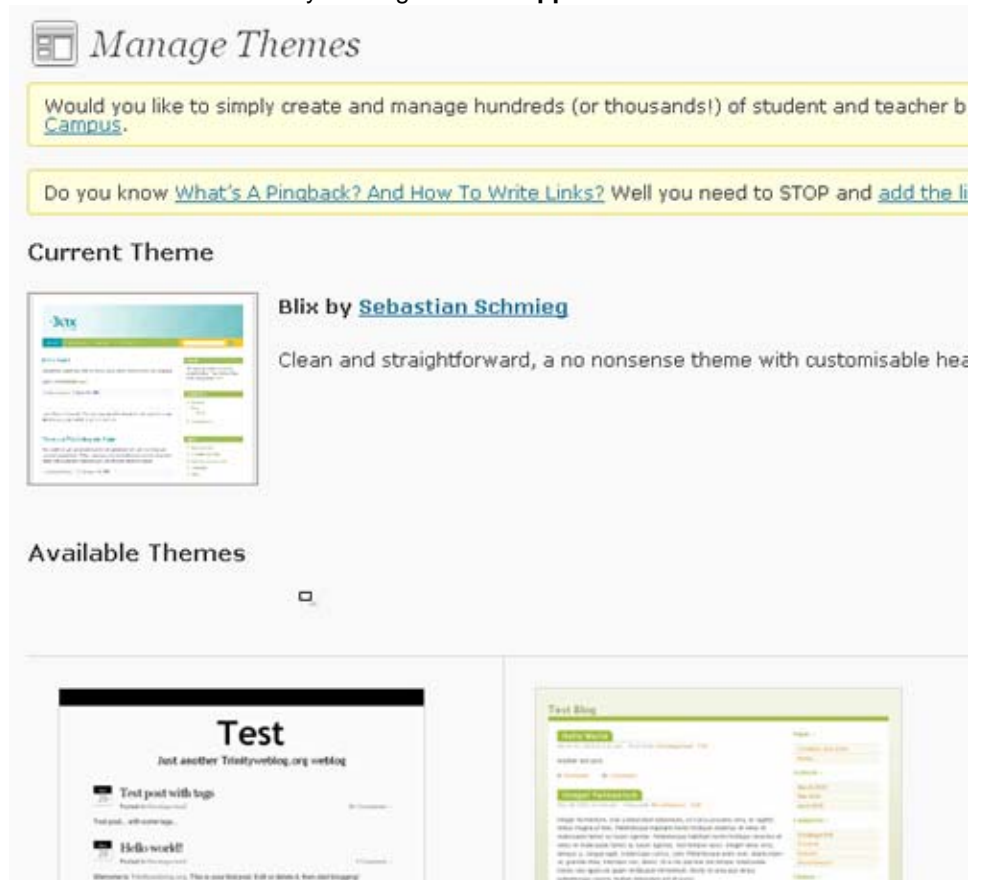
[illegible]

Manage Themes

Would you like to simply create and manage hundreds (or thousands!) of student and teacher b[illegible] Campus.

Do you know What's A Pingback? And How To Write Links? Well you need to STOP and add the li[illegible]

Current Theme

Blix by Sebastian Schmieg

Clean and straightforward, a no nonsense theme with customisable hea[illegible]

Available Themes

Test

Just another Trinityweblog.org weblog

Test post with tags

Hello world!

Test Blog

Hello World

Vintage Parliament